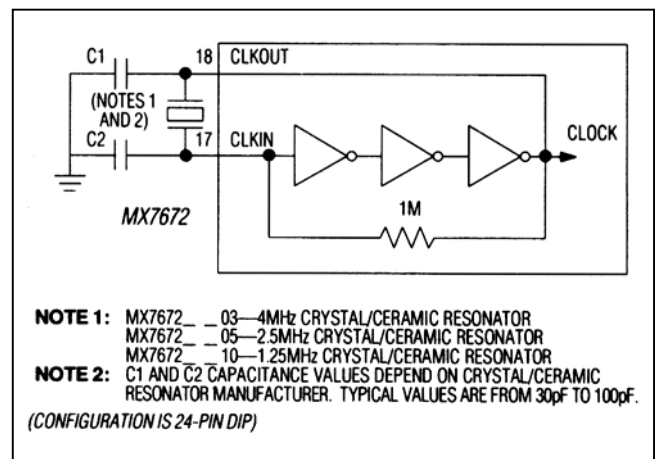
C1

18

CLKOUT

(NOTES 1 AND 2)

C2

17

CLKIN

CLOCK

MX7672

1M

NOTE 1: MX7672_ _ 03—4MHz CRYSTAL/CERAMIC RESONATOR
MX7672_ _ 05—2.5MHz CRYSTAL/CERAMIC RESONATOR
MX7672_ _ 10—1.25MHz CRYSTAL/CERAMIC RESONATOR
NOTE 2: C1 AND C2 CAPACITANCE VALUES DEPEND ON CRYSTAL/CERAMIC RESONATOR MANUFACTURER. TYPICAL VALUES ARE FROM 30pF TO 100pF.

(CONFIGURATION IS 24-PIN DIP)